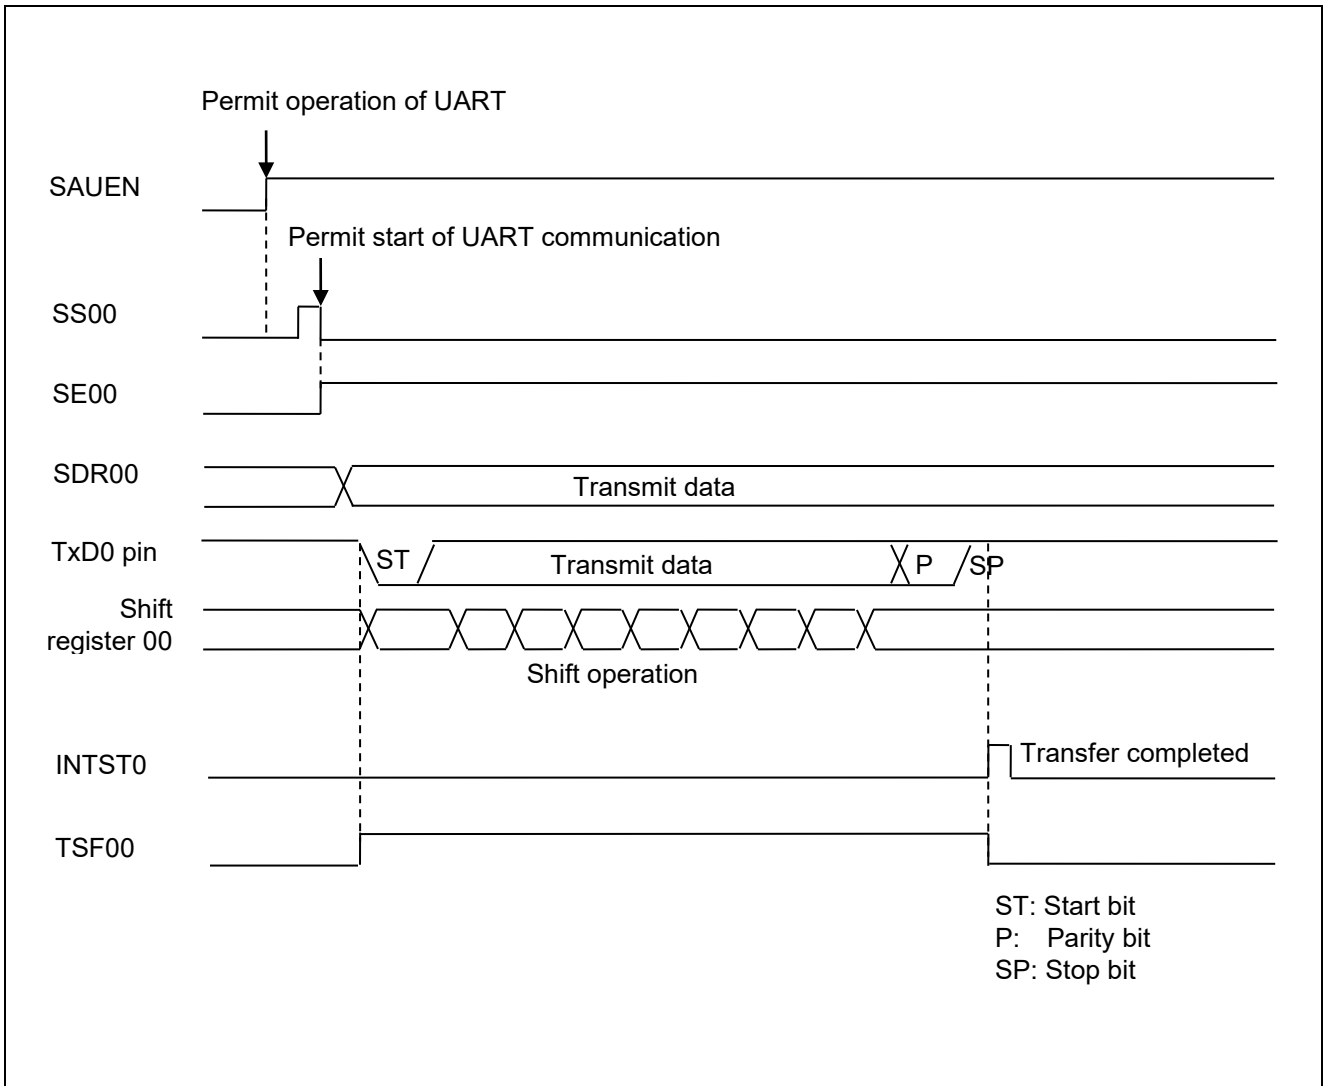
Permit operation of UART

SAUEN

Permit start of UART communication

SS00

SE00

SDR00

Transmit data

TxD0 pin

ST

Transmit data

P

SP

Shift register 00

Shift operation

INTST0

Transfer completed

TSF00

ST: Start bit
P: Parity bit
SP: Stop bit